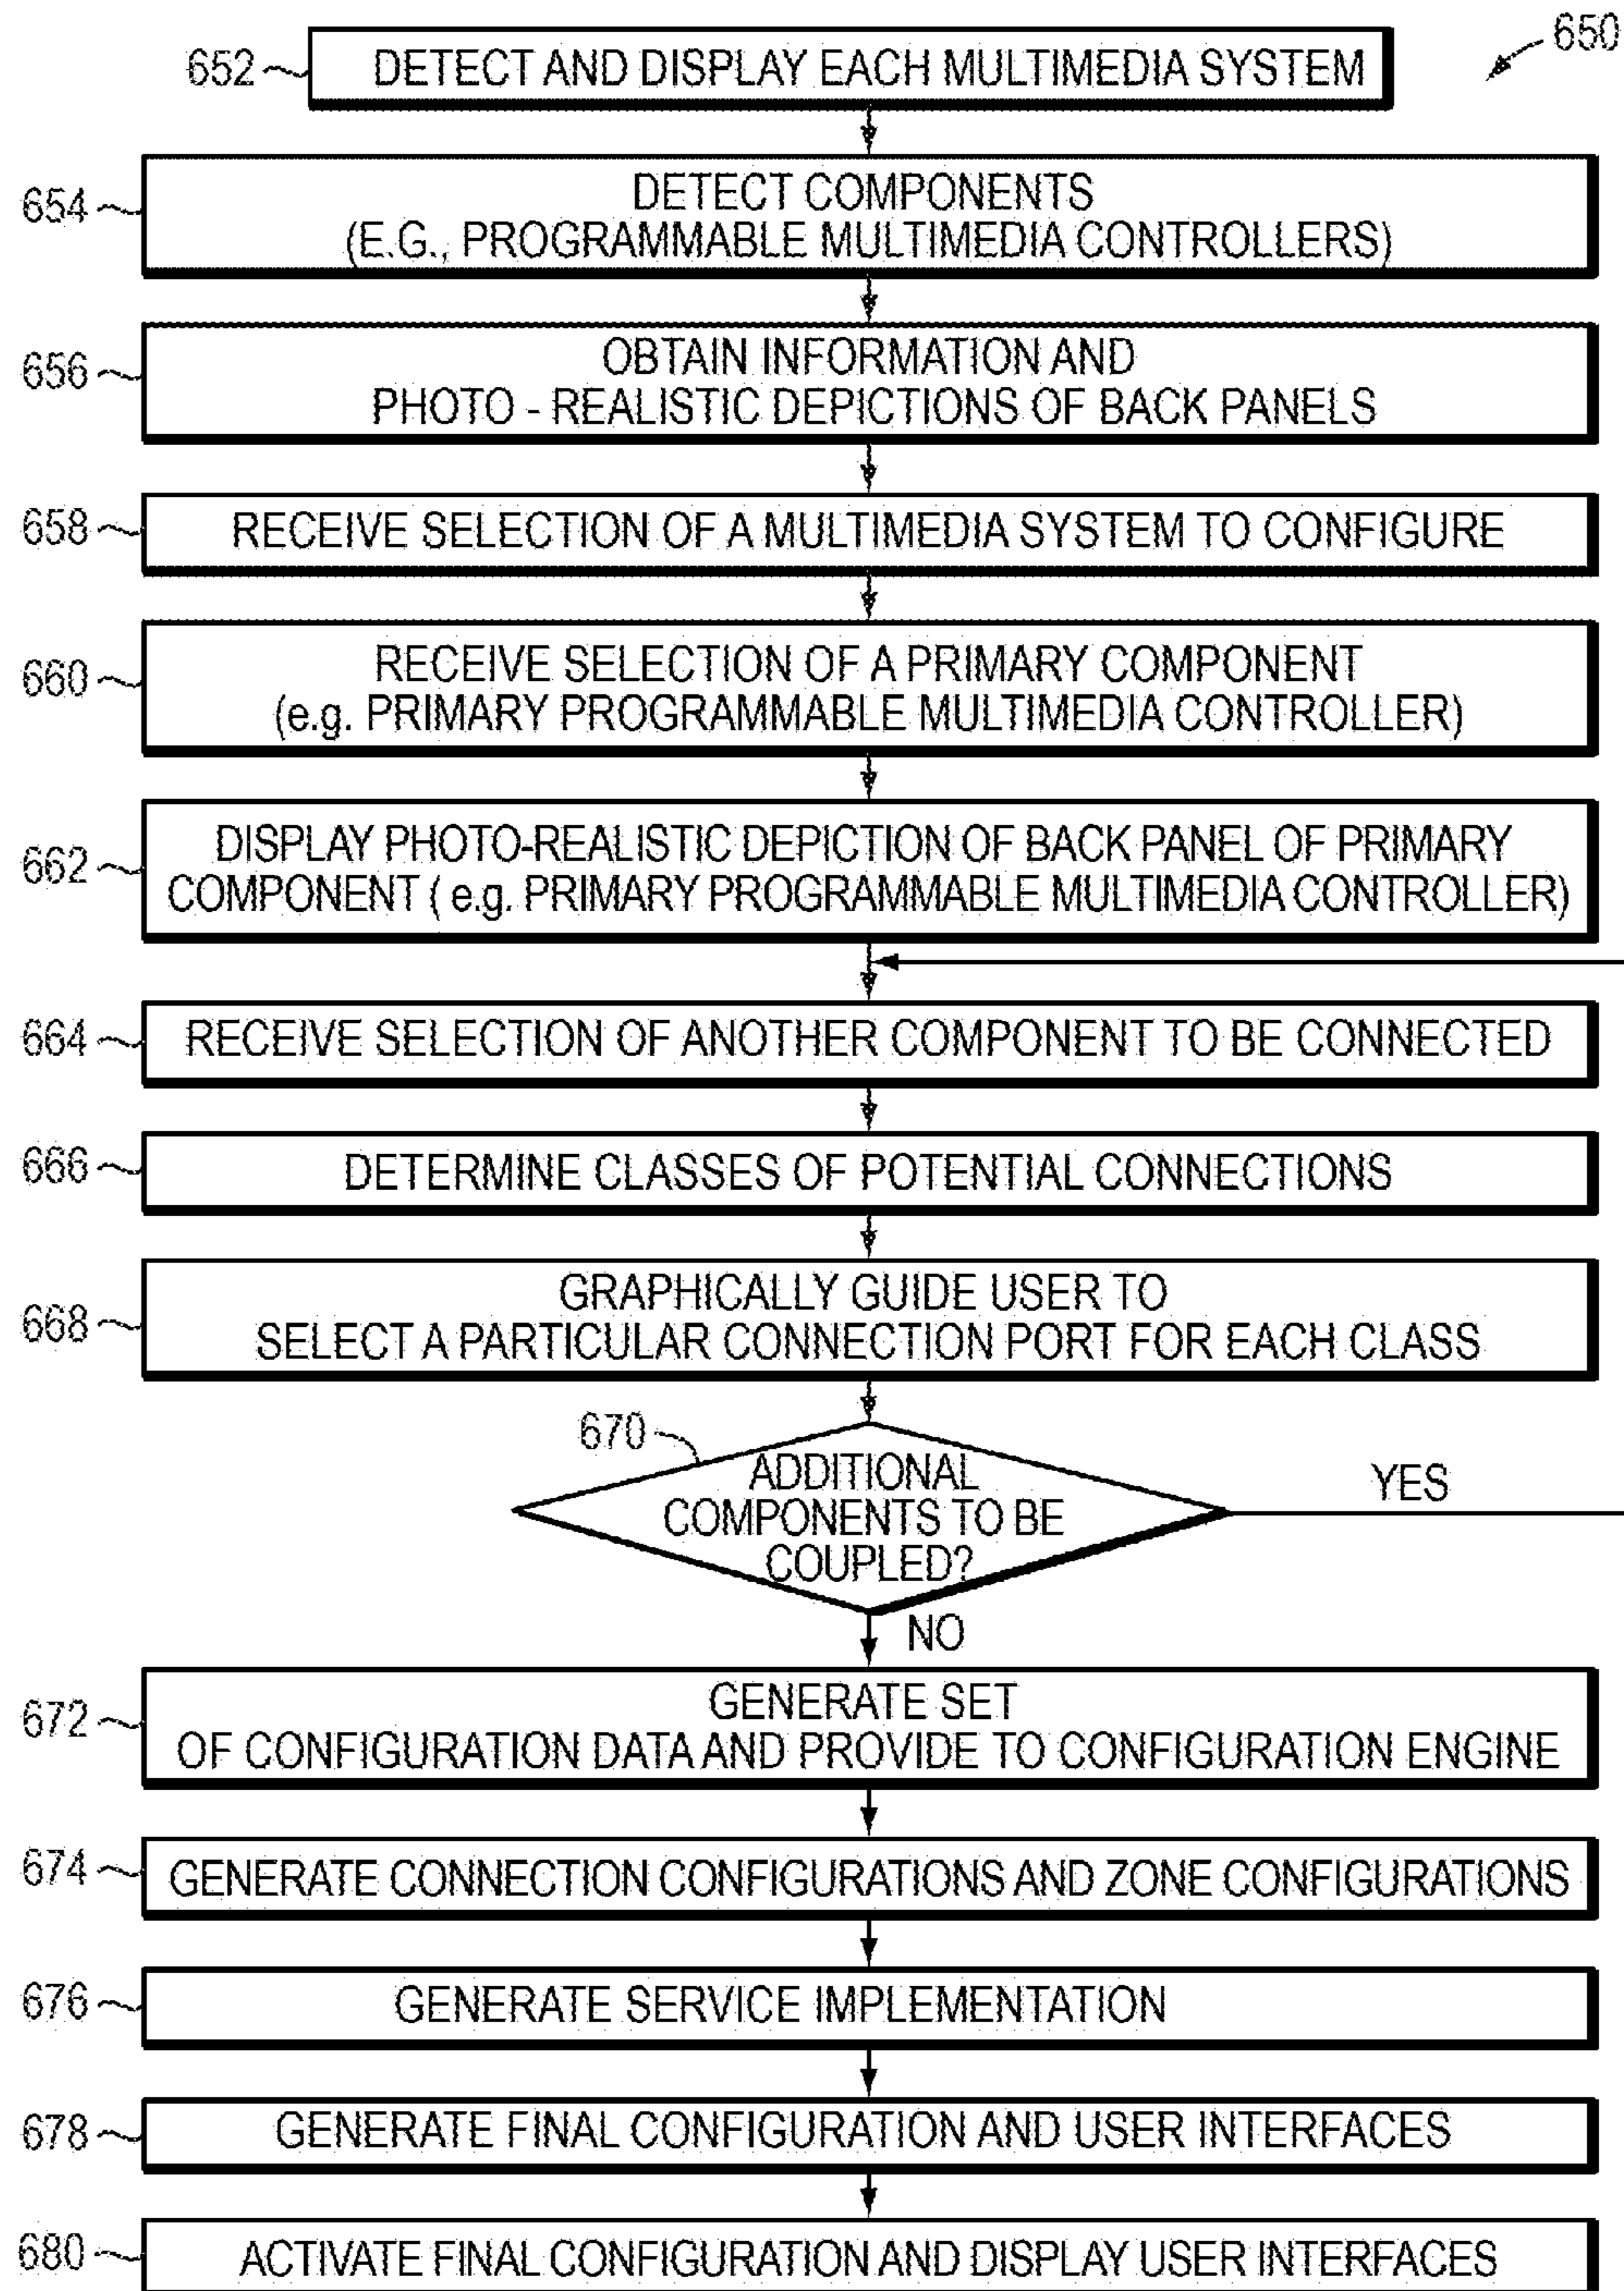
650

652 DETECT AND DISPLAY EACH MULTIMEDIA SYSTEM

654 DETECT COMPONENTS (E.G., PROGRAMMABLE MULTIMEDIA CONTROLLERS)

656 OBTAIN INFORMATION AND PHOTO - REALISTIC DEPICTIONS OF BACK PANELS

658 RECEIVE SELECTION OF A MULTIMEDIA SYSTEM TO CONFIGURE

660 RECEIVE SELECTION OF A PRIMARY COMPONENT (e.g. PRIMARY PROGRAMMABLE MULTIMEDIA CONTROLLER)

662 DISPLAY PHOTO-REALISTIC DEPICTION OF BACK PANEL OF PRIMARY COMPONENT ( e.g. PRIMARY PROGRAMMABLE MULTIMEDIA CONTROLLER)

664 RECEIVE SELECTION OF ANOTHER COMPONENT TO BE CONNECTED

666 DETERMINE CLASSES OF POTENTIAL CONNECTIONS

668 GRAPHICALLY GUIDE USER TO SELECT A PARTICULAR CONNECTION PORT FOR EACH CLASS

670 ADDITIONAL COMPONENTS TO BE COUPLED?

YES

NO

672 GENERATE SET OF CONFIGURATION DATA AND PROVIDE TO CONFIGURATION ENGINE

674 GENERATE CONNECTION CONFIGURATIONS AND ZONE CONFIGURATIONS

676 GENERATE SERVICE IMPLEMENTATION

678 GENERATE FINAL CONFIGURATION AND USER INTERFACES

680 ACTIVATE FINAL CONFIGURATION AND DISPLAY USER INTERFACES